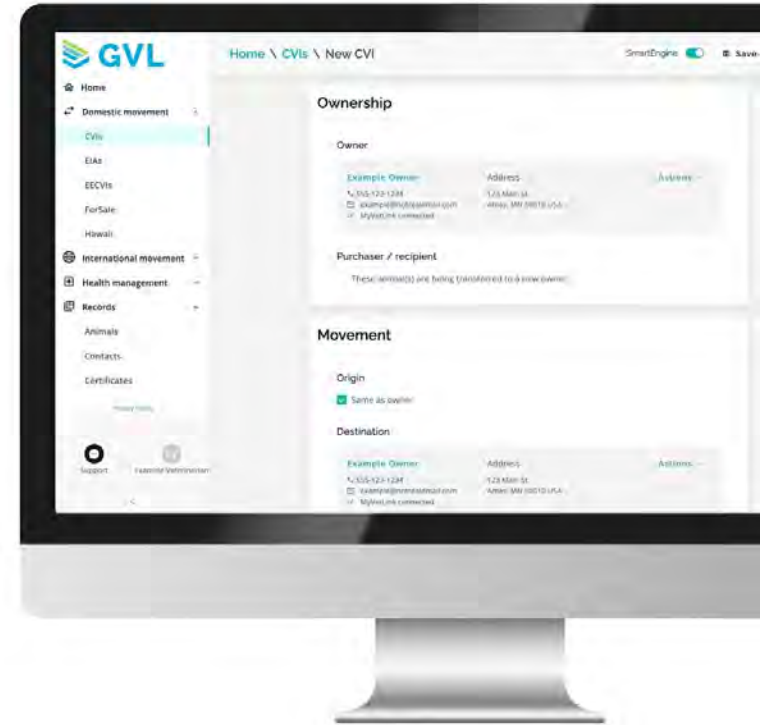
GVL

Home
Domestic movement
CVIs
EIAs
EECVIs
ForSale
Hawaii
International movement
Health management
Records
Animals
Contacts
Certificates
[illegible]
Support
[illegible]

Home \ CVIs \ New CVI

SmartEngine
Save

Ownership

Owner

Example Owner
555-123-1234
example@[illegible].com
MyVetLink connected

Address
123 Main St
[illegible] USA

Actions

Purchaser / recipient

These animal(s) are being transferred to a new owner

Movement

Origin

Same as owner

Destination

Example Owner
555-123-1234
example@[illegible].com
MyVetLink connected

Address
123 Main St
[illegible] USA

Actions